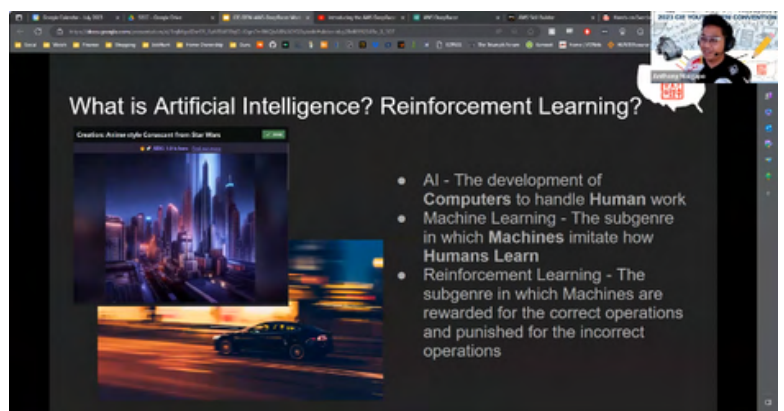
What is Artificial Intelligence? Reinforcement Learning?

Creation: Anime style Coruscant from Star Wars

- AI - The development of **Computers** to handle **Human** work
- Machine Learning - The subgenre in which **Machines** imitate how **Humans Learn**
- Reinforcement Learning - The subgenre in which Machines are rewarded for the correct operations and punished for the incorrect operations

2023 CIE YOU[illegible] CONVENTION

Google Calendar - July 2023

Introducing the AWS DeepRacer

AWS DeepRacer

AWS Skill Builder